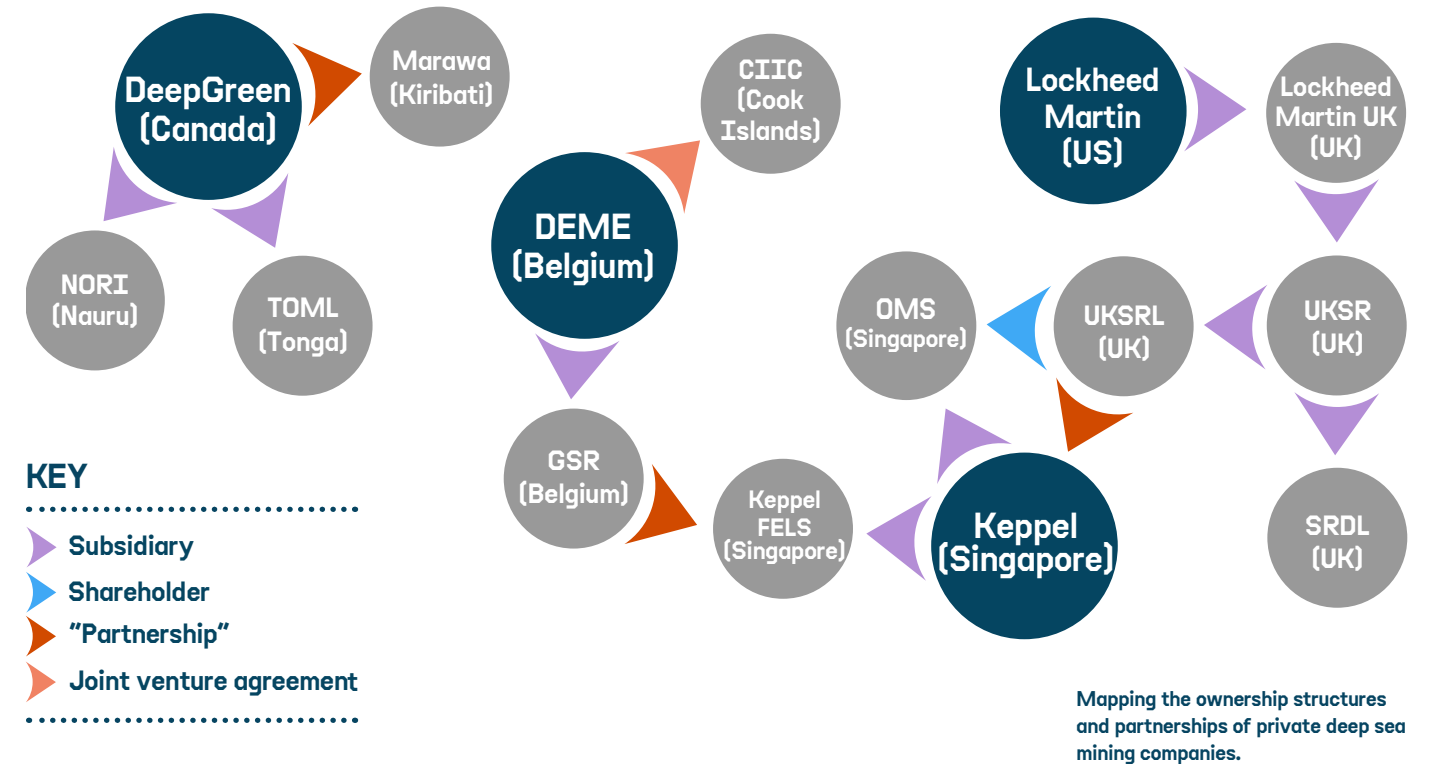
DeepGreen (Canada)

Marawa (Kiribati)

NORI (Nauru)

TOML (Tonga)

CIIC (Cook Islands)

DEME (Belgium)

GSR (Belgium)

Keppel FELS (Singapore)

Lockheed Martin (US)

Lockheed Martin UK (UK)

UKSR (UK)

SRDL (UK)

UKSRL (UK)

OMS (Singapore)

Keppel (Singapore)

KEY

Subsidiary

Shareholder

"Partnership"

Joint venture agreement

Mapping the ownership structures and partnerships of private deep sea mining companies.